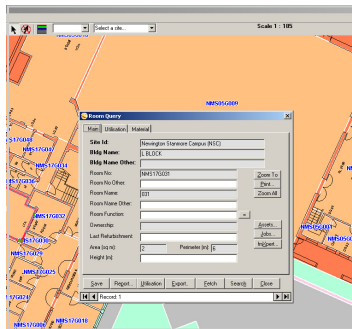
Select a site...

Scale 1 : 185

NMS05G009

NMS17G040

NMS17G035

NMS17G034

NMS17G036

NMS17G032

NMS17G030

NMS17G029

NMS17G025

NMS17G009

NMS17G018

NMS05G001

NMS05G0

Room Query

Main | Utilisation | Material

Site Id: Newington Stanmore Campus (NSC)

Bldg Name: L BLOCK

Bldg Name Other:

Room No: NMS17G031

Room No Other:

Room Name: 031

Room Name Other:

Room Function:

Ownership:

Last Refurbishment:

Area (sq m): 2

Perimeter (m): 6

Height (m):

Zoom To

Print...

Zoom All

Assets...

Jobs...

In/Cert...

Save

Report...

Utilisation

Export...

Fetch

Search

Close

Record: 1